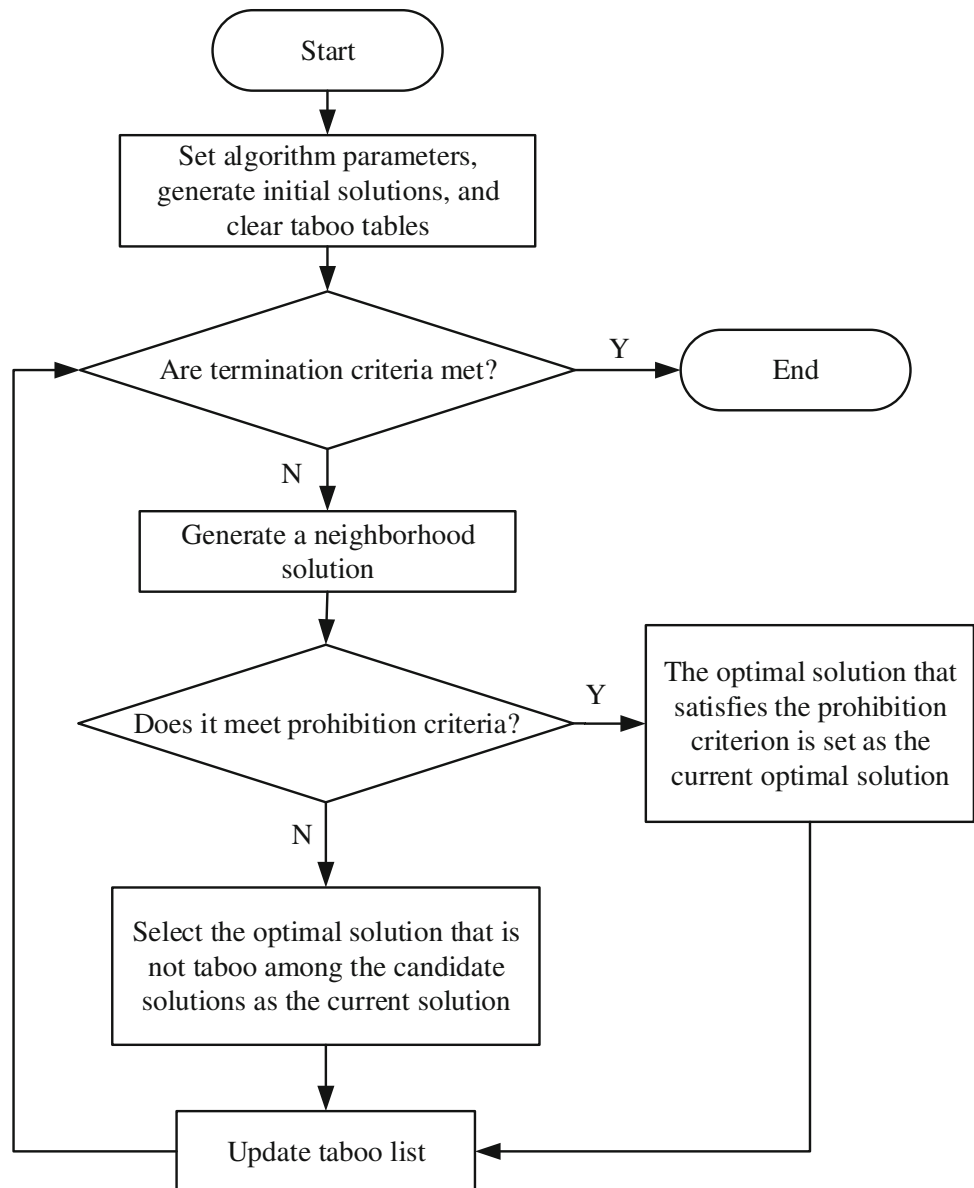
Start

Set algorithm parameters, generate initial solutions, and clear taboo tables

Are termination criteria met?

Y

End

N

Generate a neighborhood solution

Does it meet prohibition criteria?

Y

The optimal solution that satisfies the prohibition criterion is set as the current optimal solution

N

Select the optimal solution that is not taboo among the candidate solutions as the current solution

Update taboo list